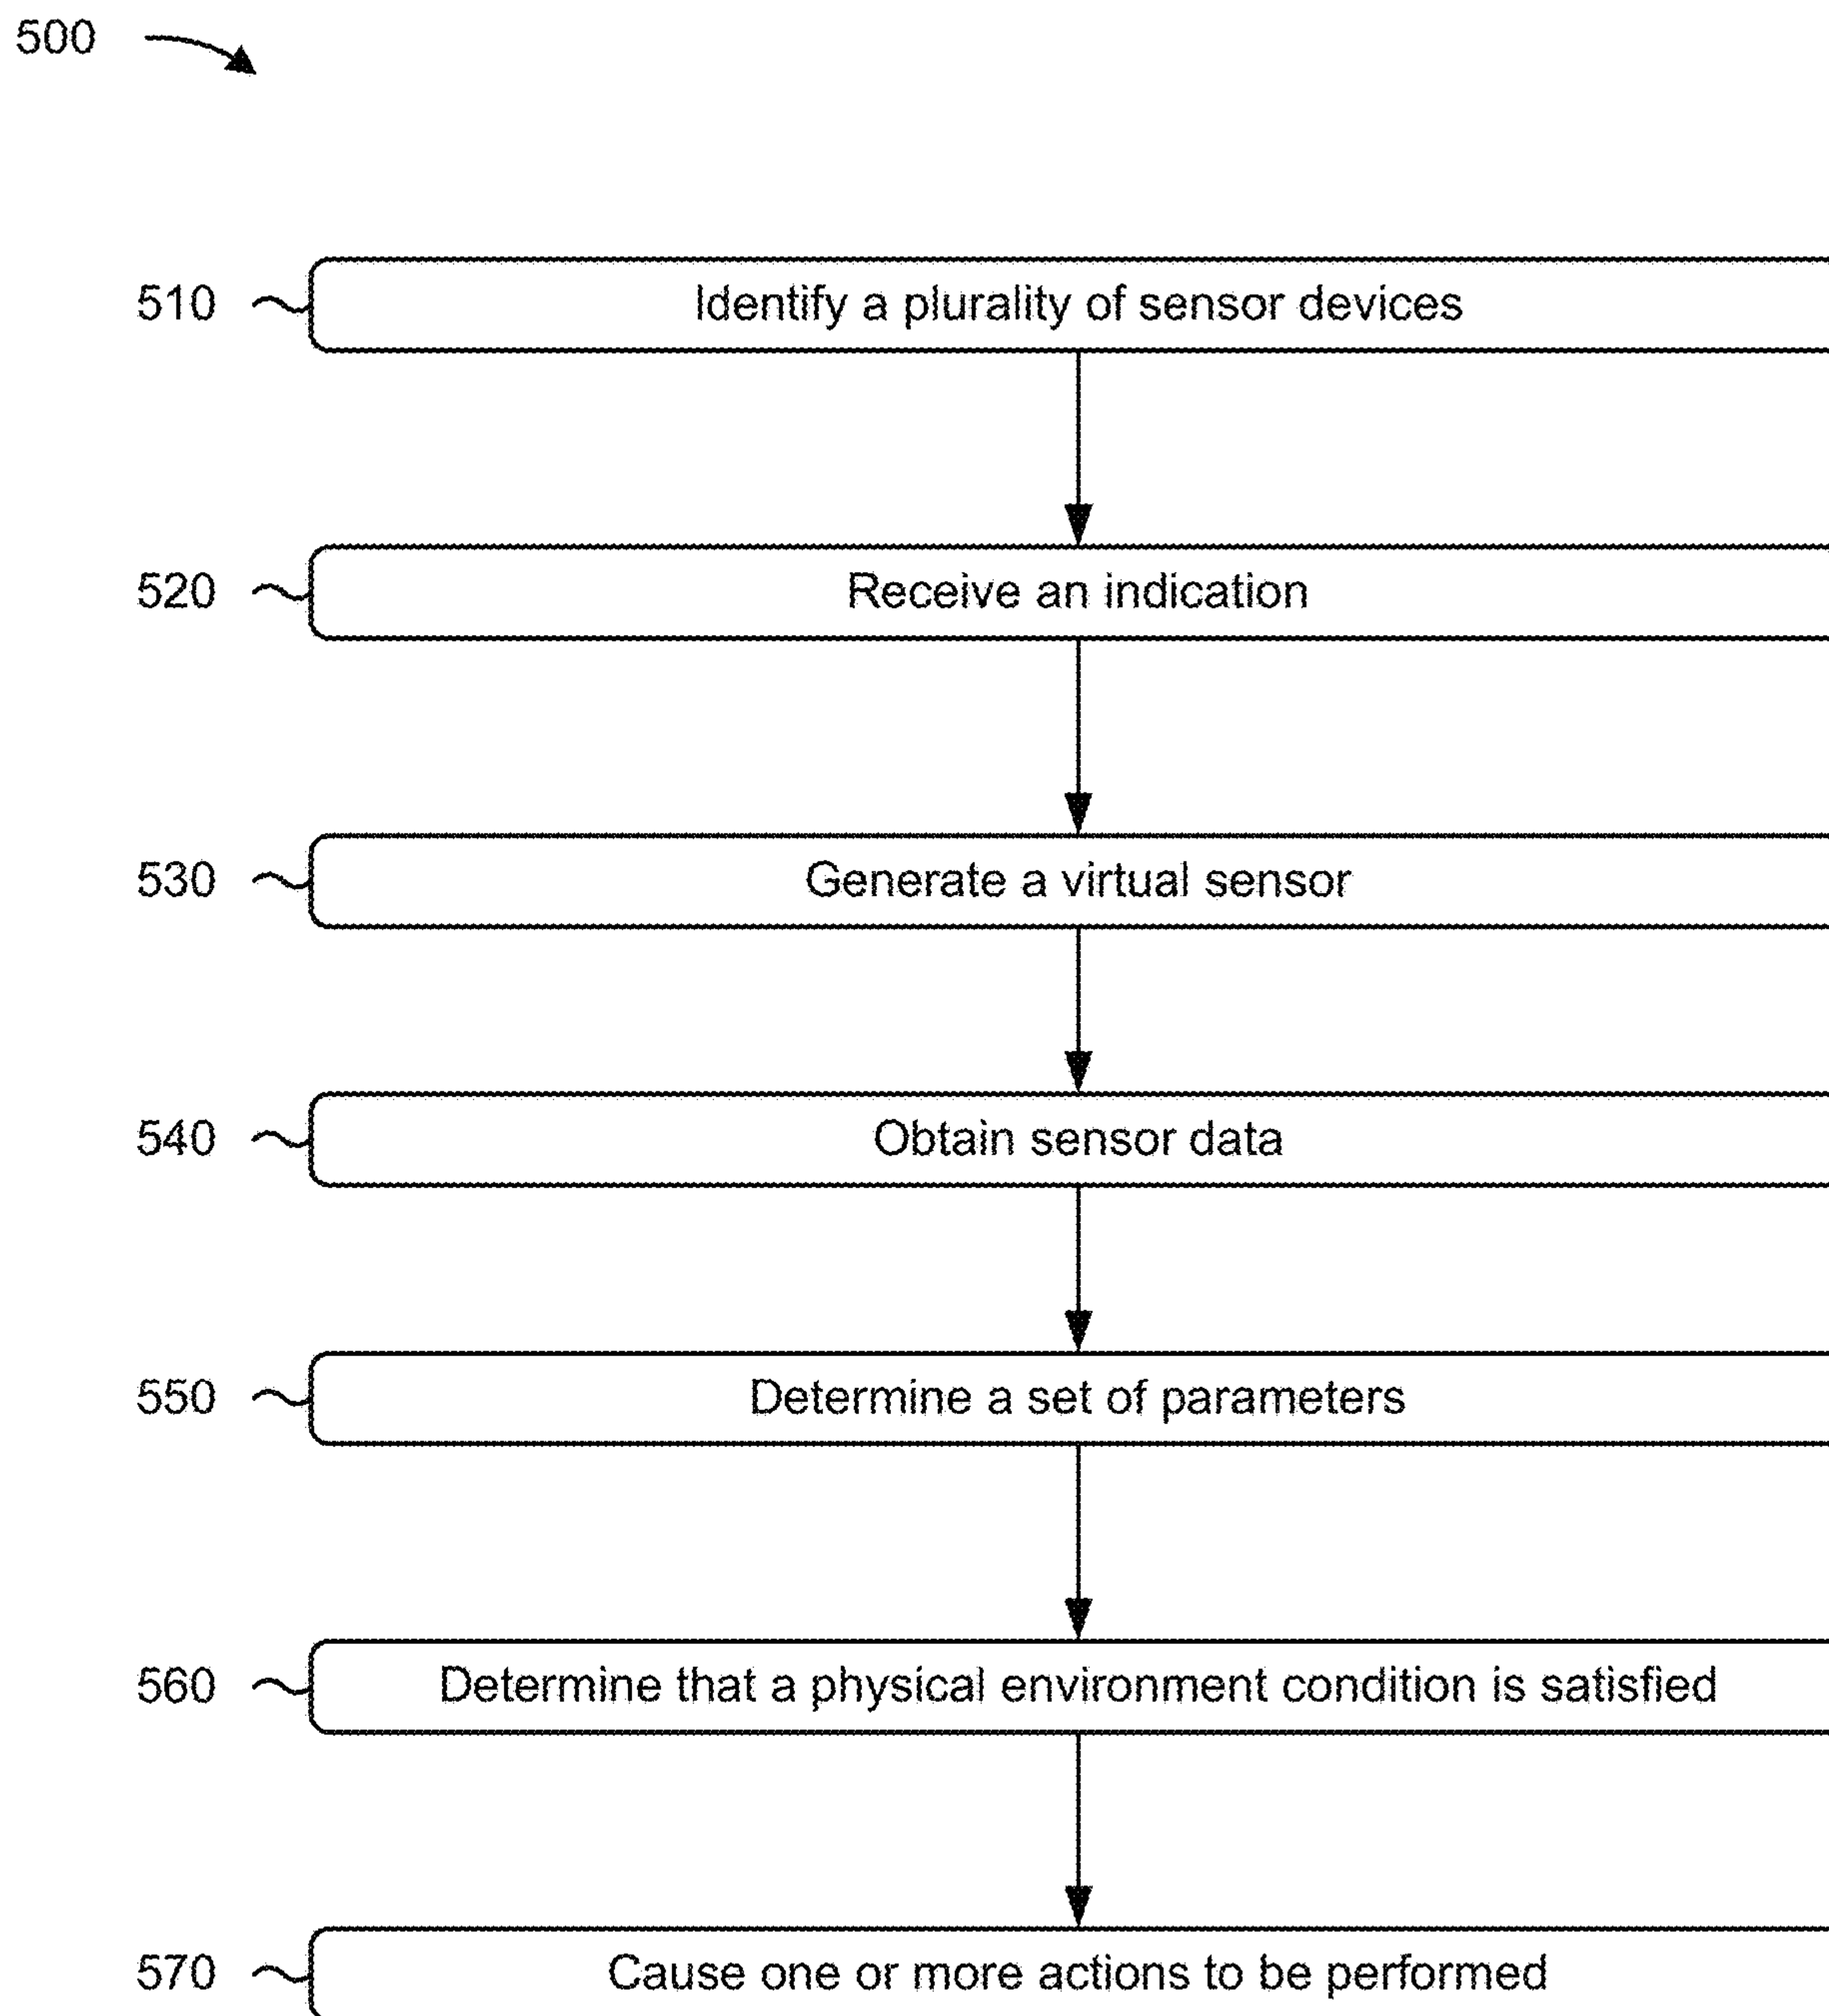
500

510 Identify a plurality of sensor devices

520 Receive an indication

530 Generate a virtual sensor

540 Obtain sensor data

550 Determine a set of parameters

560 Determine that a physical environment condition is satisfied

570 Cause one or more actions to be performed